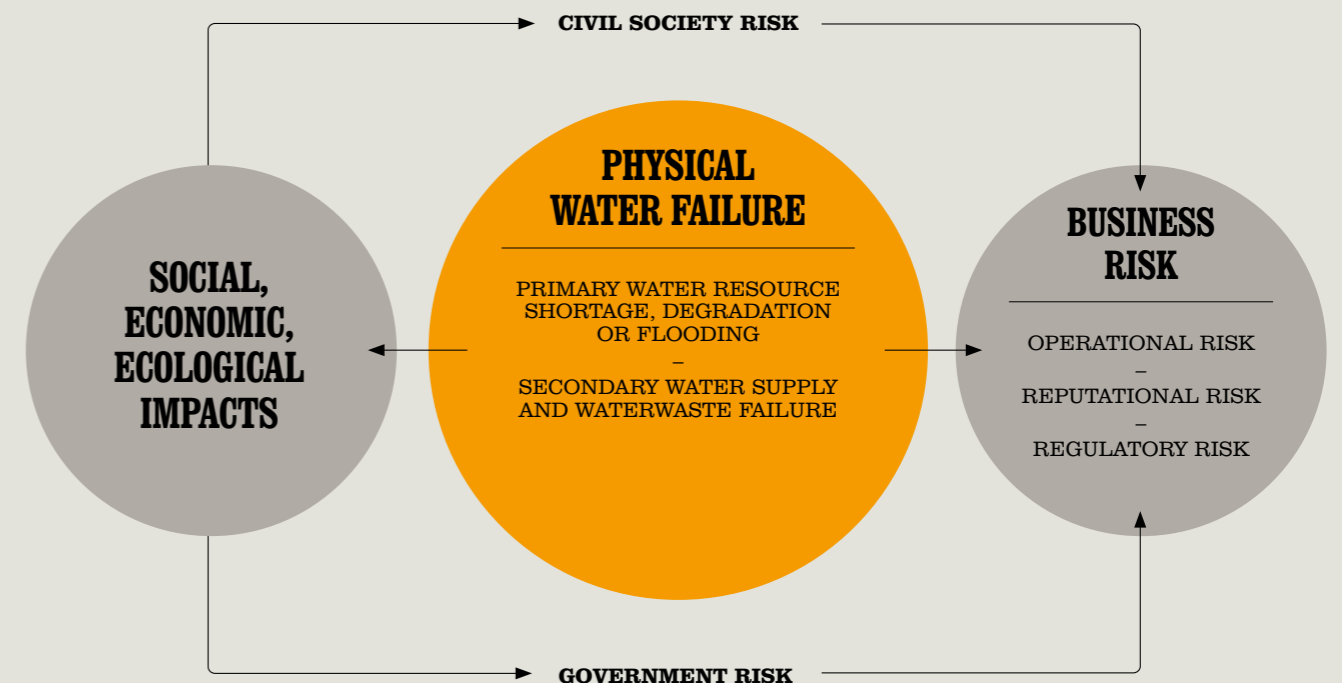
CIVIL SOCIETY RISK

SOCIAL, ECONOMIC, ECOLOGICAL IMPACTS

PHYSICAL WATER FAILURE

PRIMARY WATER RESOURCE SHORTAGE, DEGRADATION OR FLOODING
–
SECONDARY WATER SUPPLY AND WATERWASTE FAILURE

BUSINESS RISK

OPERATIONAL RISK
–
REPUTATIONAL RISK
–
REGULATORY RISK

GOVERNMENT RISK